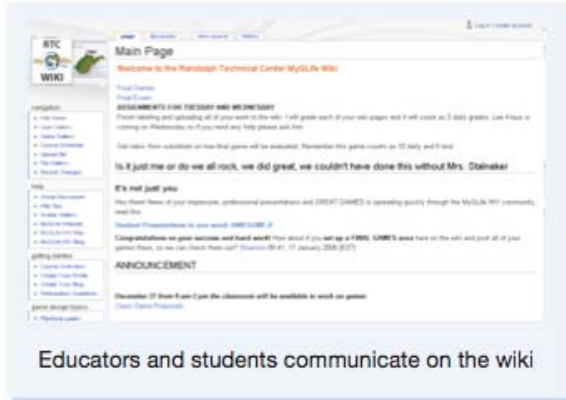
RTC

WIKI

Log in / create account

Main Page

Welcome to the Randolph Technical Center MyGLife Wiki

Final Games

Final Exam

ASSIGNMENTS FOR TUESDAY AND WEDNESDAY

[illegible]

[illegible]

Is it just me or do we all rock, we did great, we couldn't have done this without Mrs. Stalnaker

It's not just you

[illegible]

Student Presentations is so much AWESOME :P

Congratulations on your success and hard work! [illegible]

ANNOUNCEMENT

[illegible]

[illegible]

navigation

help

getting started

game design topics

Educators and students communicate on the wiki